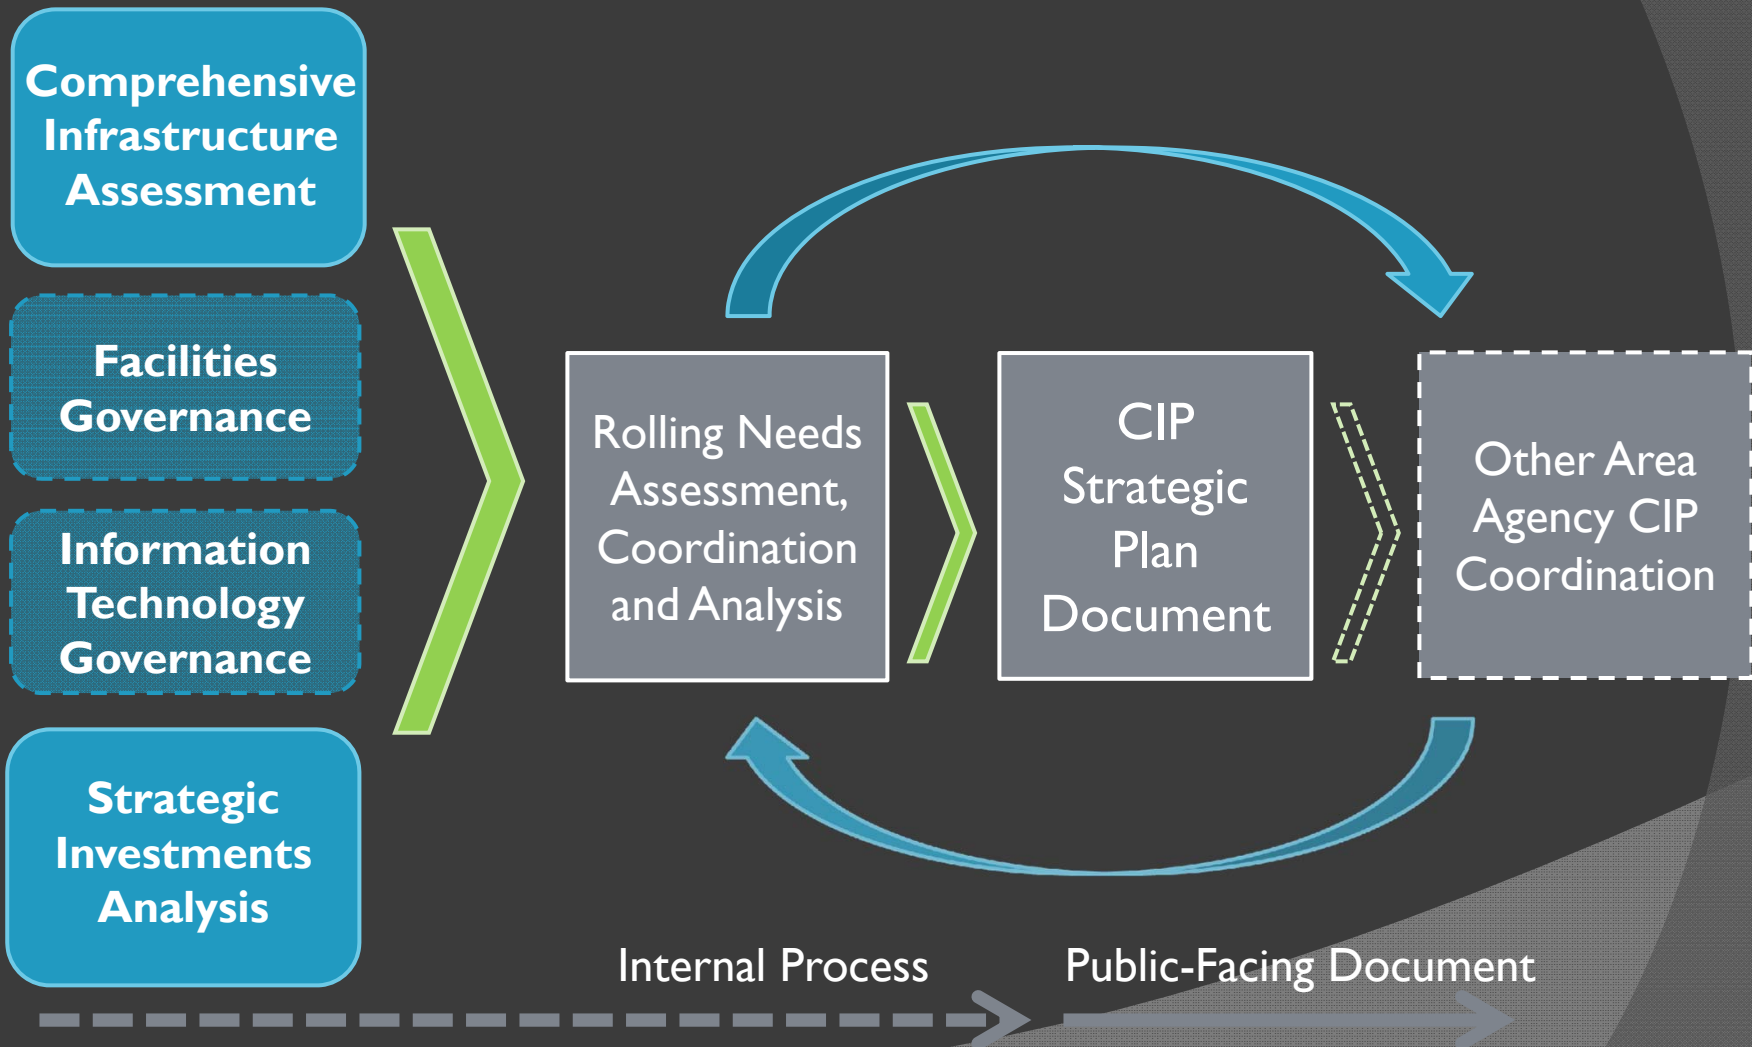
Comprehensive Infrastructure Assessment

Facilities Governance

Information Technology Governance

Strategic Investments Analysis

Rolling Needs Assessment, Coordination and Analysis

CIP Strategic Plan Document

Other Area Agency CIP Coordination

Internal Process

Public-Facing Document